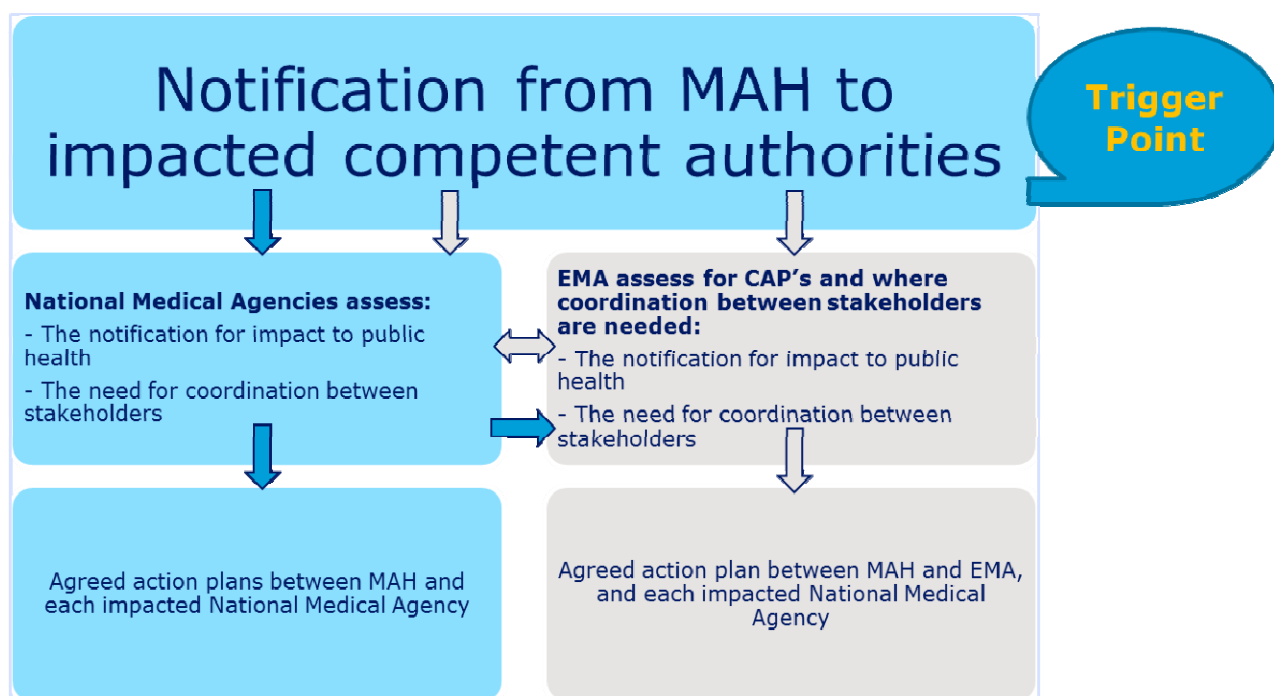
Notification from MAH to impacted competent authorities

Trigger Point

National Medical Agencies assess:

- The notification for impact to public health

- The need for coordination between stakeholders

EMA assess for CAP's and where coordination between stakeholders are needed:

- The notification for impact to public health

- The need for coordination between stakeholders

Agreed action plans between MAH and each impacted National Medical Agency

Agreed action plan between MAH and EMA, and each impacted National Medical Agency